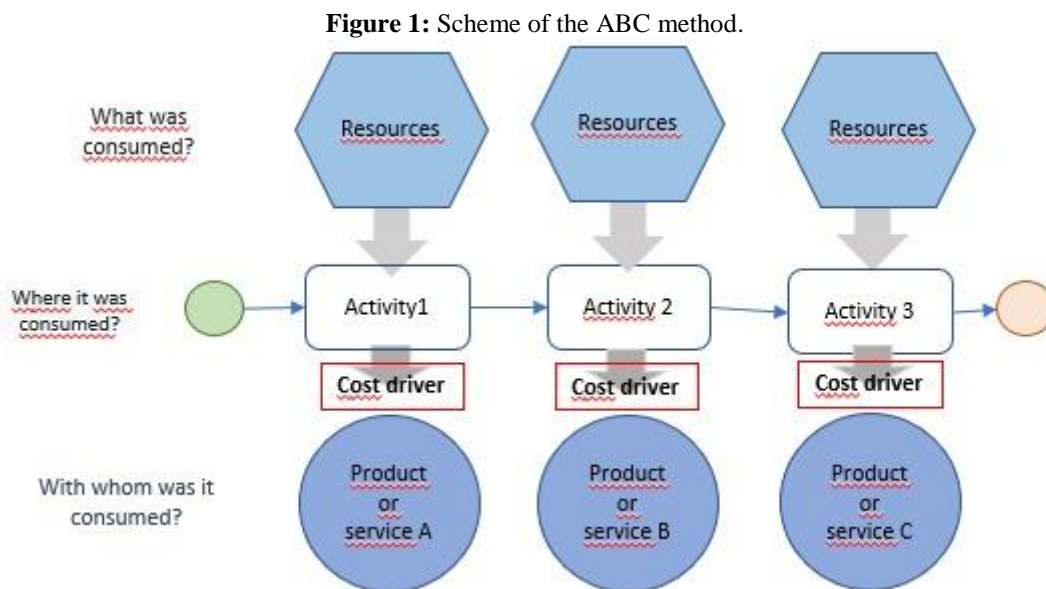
**Figure 1:** Scheme of the ABC method.

What was consumed?

Resources

Resources

Resources

Where it was consumed?

Activity1

Activity 2

Activity 3

Cost driver

Cost driver

Cost driver

With whom was it consumed?

Product or service A

Product or service B

Product or service C